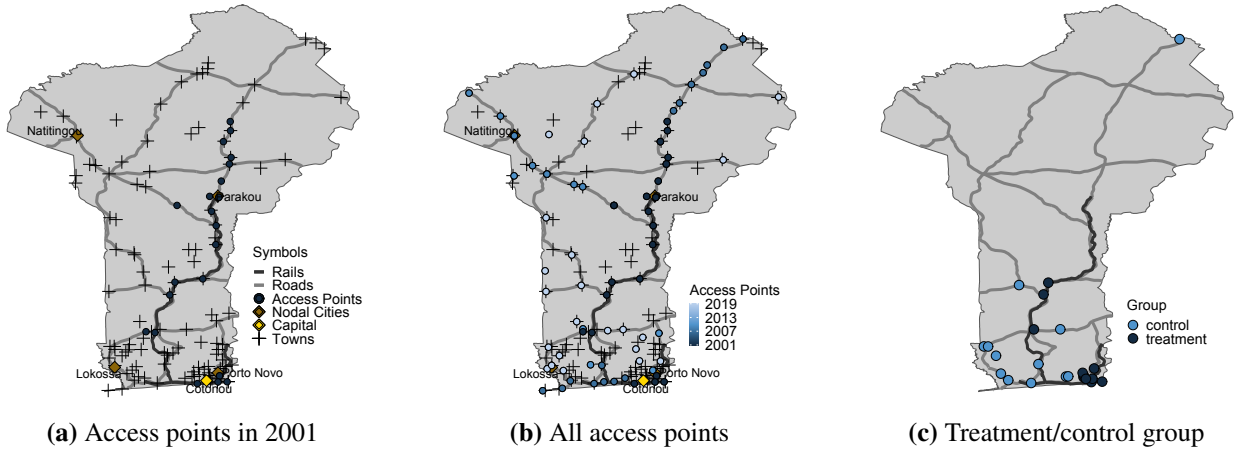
Natitingou
Parakou
Symbols
Rails
Roads
Access Points
Nodal Cities
Capital
Towns
Lokossa
Porto Novo
Cotonou

(a) Access points in 2001

Natitingou
Parakou
Access Points
2019
2013
2007
2001
Lokossa
Porto Novo
Cotonou

(b) All access points

Group
control
treatment

(c) Treatment/control group